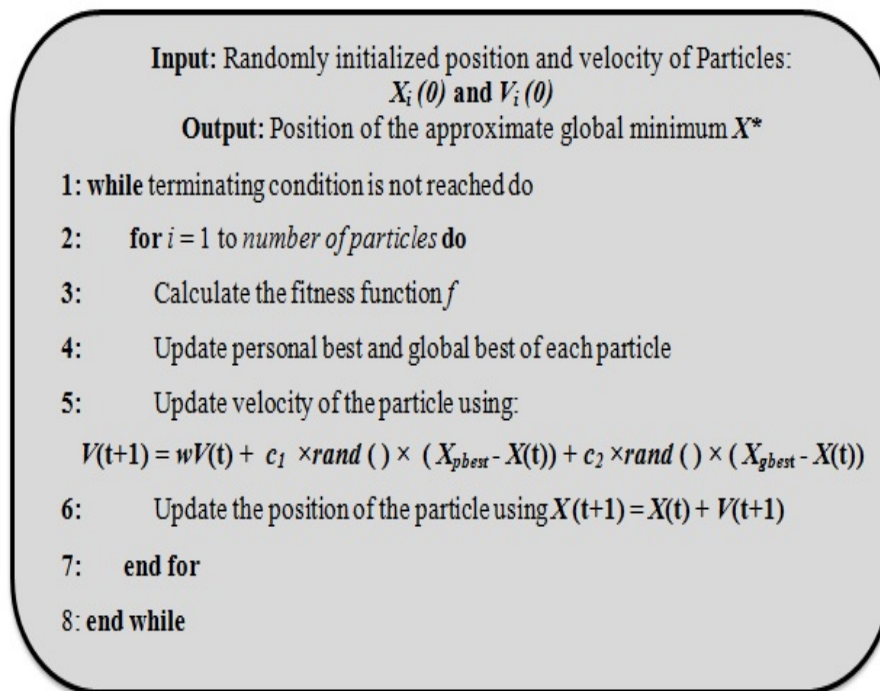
**Input:** Randomly initialized position and velocity of Particles: $X_i(0)$ and $V_i(0)$
**Output:** Position of the approximate global minimum $X^*$

1: **while** terminating condition is not reached do

2: **for** $i = 1$ to *number of particles* **do**

3: Calculate the fitness function $f$

4: Update personal best and global best of each particle

5: Update velocity of the particle using:

$V(t+1) = wV(t) + c_1 \times rand() \times (X_{pbest} - X(t)) + c_2 \times rand() \times (X_{gbest} - X(t))$

6: Update the position of the particle using $X(t+1) = X(t) + V(t+1)$

7: **end for**

8: **end while**